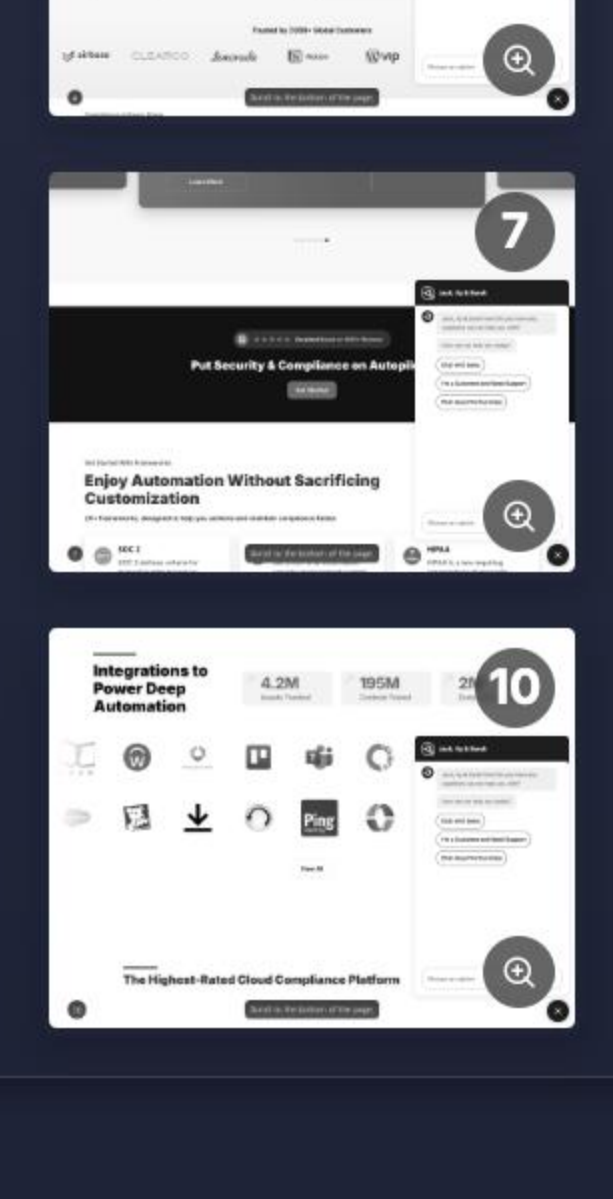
Trusted by 2000+ Global Customers

airbase CLEARCO Lemonade Rippling vip

Scroll to the bottom of the page

7

Put Security & Compliance on Autopi

Get Started

Enjoy Automation Without Sacrificing Customization

SOC 2

HIPAA

Scroll to the bottom of the page

Integrations to Power Deep Automation

4.2M

195M

2M

10

Ping

View All

The Highest-Rated Cloud Compliance Platform

Scroll to the bottom of the page